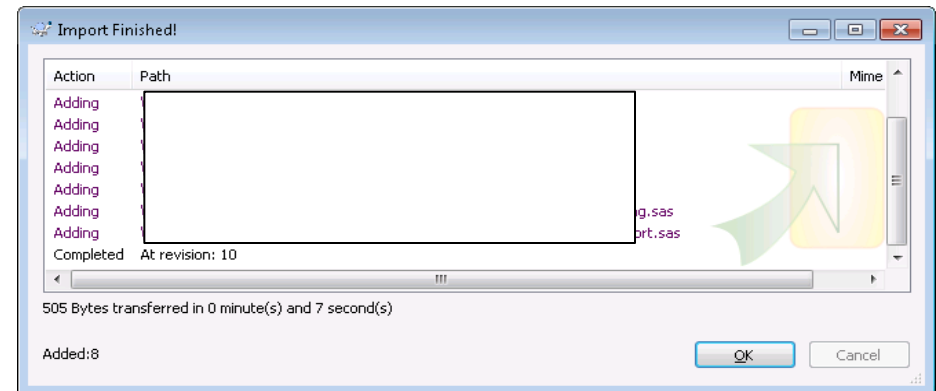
Import Finished!

| Action | Path | Mime |
|---|---|---|
| Adding | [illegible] | |
| Adding | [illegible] | |
| Adding | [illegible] | |
| Adding | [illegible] | |
| Adding | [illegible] | |
| Adding | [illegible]g.sas | |
| Adding | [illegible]ort.sas | |
| Completed | At revision: 10 | |

505 Bytes transferred in 0 minute(s) and 7 second(s)

Added:8

OK

Cancel